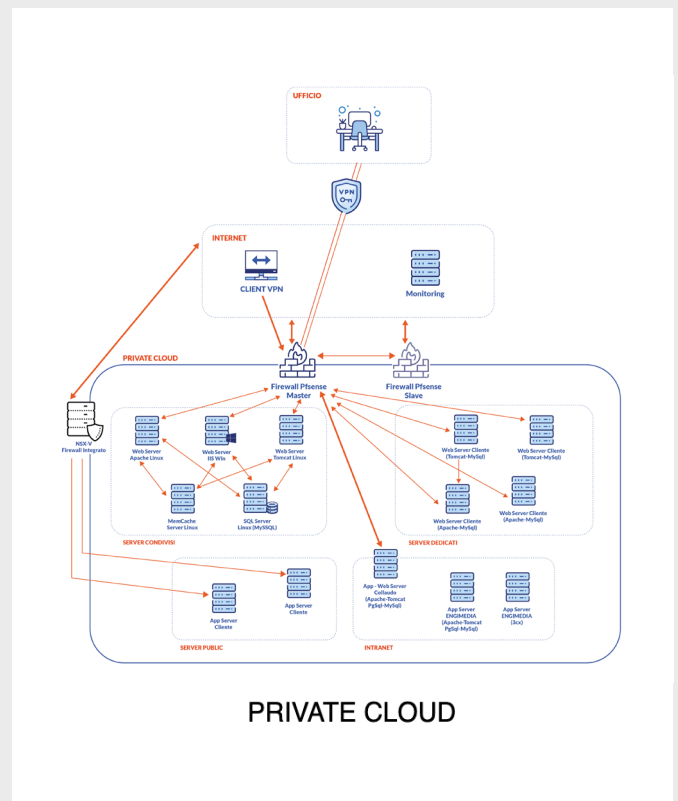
UFFICIO

VPN

INTERNET

CLIENT VPN

Monitoring

PRIVATE CLOUD

Firewall Pfsense Master

Firewall Pfsense Slave

NSX V Firewall Integrato

Web Server Apache Linux

Web Server IIS Win

Web Server Tomcat Linux

MemCache Server Linux

SQL Server Linux (MySQL)

SERVER CONDIVISI

Web Server Cliente (Tomcat-MySql)

Web Server Cliente (Tomcat-MySql)

Web Server Cliente (Apache-MySql)

Web Server Cliente (Apache-MySql)

SERVER DEDICATI

App Server Cliente

App Server Cliente

SERVER PUBLIC

App - Web Server Collaudo (Apache-Tomcat PgSql-MySql)

App Server ENGIMEDIA (Apache-Tomcat PgSql-MySql)

App Server ENGIMEDIA (3cx)

INTRANET

PRIVATE CLOUD